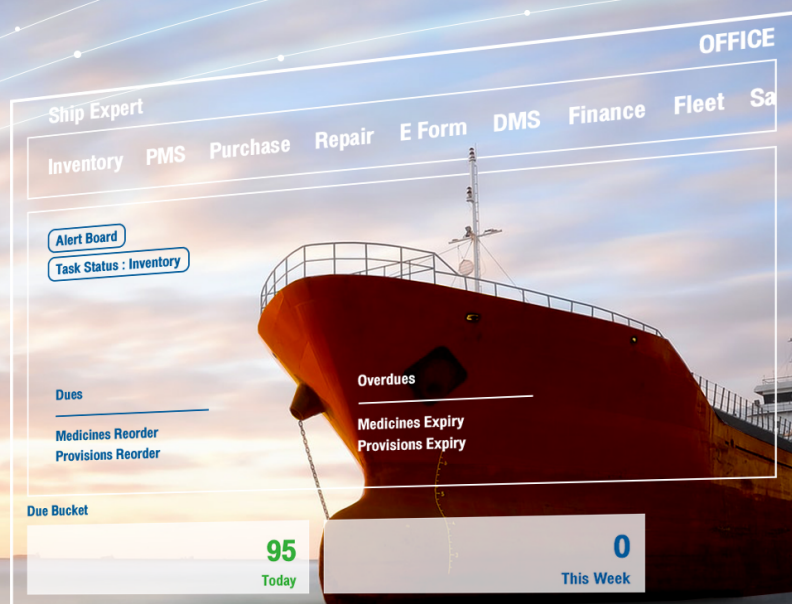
OFFICE

Ship Expert

Inventory PMS Purchase Repair E Form DMS Finance Fleet Sa

Alert Board

Task Status : Inventory

Dues

Medicines Reorder
Provisions Reorder

Overdues

Medicines Expiry
Provisions Expiry

Due Bucket

95
Today

0
This Week